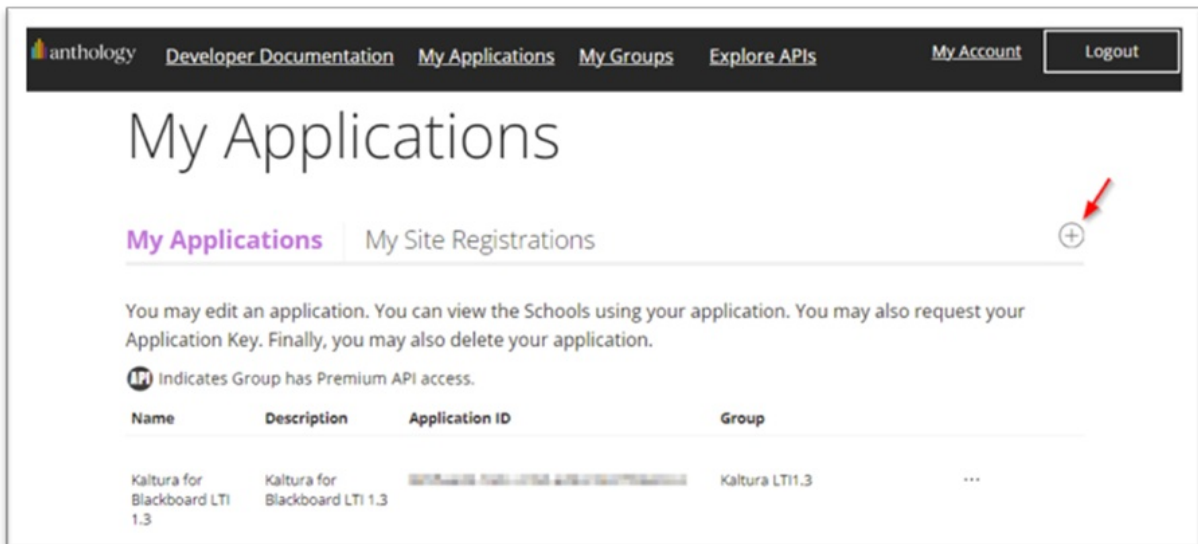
anthology Developer Documentation My Applications My Groups Explore APIs My Account Logout

My Applications

My Applications My Site Registrations

You may edit an application. You can view the Schools using your application. You may also request your Application Key. Finally, you may also delete your application.

API Indicates Group has Premium API access.

| Name | Description | Application ID | Group | |
|---|---|---|---|---|
| Kaltura for Blackboard LTI 1.3 | Kaltura for Blackboard LTI 1.3 | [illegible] | Kaltura LTI1.3 | ··· |